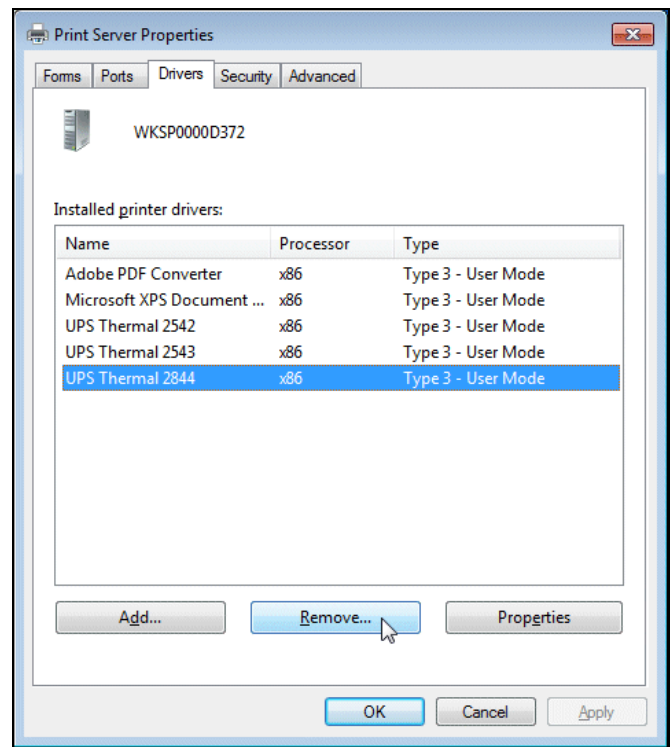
Print Server Properties

Forms | Ports | Drivers | Security | Advanced

WKSP0000D372

Installed printer drivers:

| Name | Processor | Type |
|---|---|---|
| Adobe PDF Converter | x86 | Type 3 - User Mode |
| Microsoft XPS Document ... | x86 | Type 3 - User Mode |
| UPS Thermal 2542 | x86 | Type 3 - User Mode |
| UPS Thermal 2543 | x86 | Type 3 - User Mode |
| UPS Thermal 2844 | x86 | Type 3 - User Mode |

Add... | Remove... | Properties

OK | Cancel | Apply